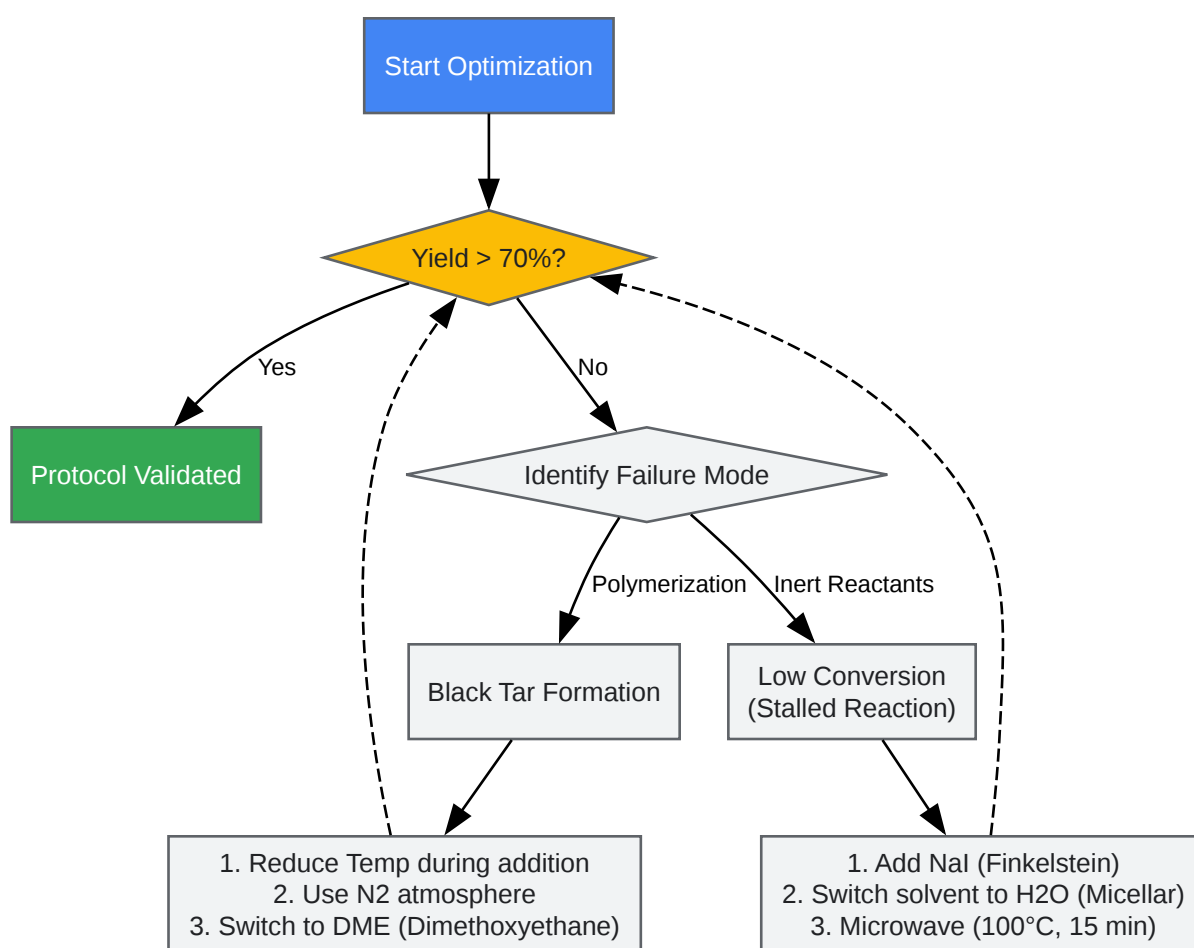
Start Optimization

Yield > 70%?

Yes

No

Protocol Validated

Identify Failure Mode

Polymerization

Inert Reactants

Black Tar Formation

Low Conversion (Stalled Reaction)

1. Reduce Temp during addition
2. Use N2 atmosphere
3. Switch to DME (Dimethoxyethane)

1. Add NaI (Finkelstein)
2. Switch solvent to H2O (Micellar)
3. Microwave (100°C, 15 min)